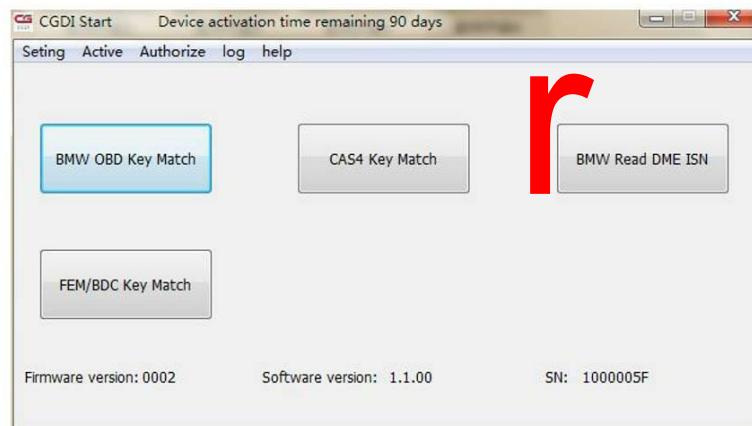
CG CGDI Start Device activation time remaining 90 days

Seting Active Authorize log help

r

BMW OBD Key Match

CAS4 Key Match

BMW Read DME ISN

FEM/BDC Key Match

Firmware version: 0002

Software version: 1.1.00

SN: 1000005F